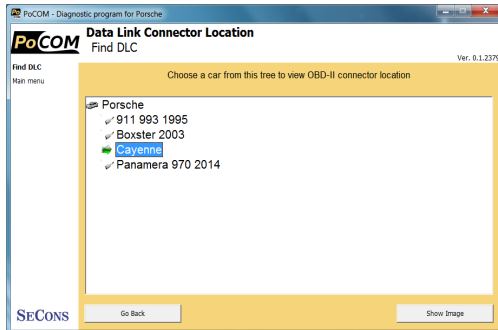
PoCOM - Diagnostic program for Porsche

PoCOM

Data Link Connector Location
Find DLC

Ver. 0.1.2379

Find DLC
Main menu

Choose a car from this tree to view OBD-II connector location

Porsche
911 993 1995
Boxster 2003
Cayenne
Panamera 970 2014

SECONS

Go Back

Show Image